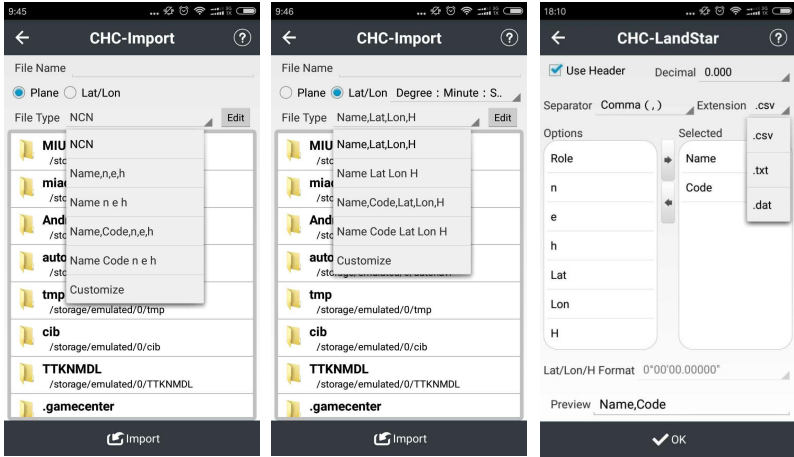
9:45

CHC-Import

File Name

Plane Lat/Lon

File Type NCN Edit

NCN

Name,n,e,h

Name n e h

Name,Code,n,e,h

Name Code n e h

Customize

MIU
/stor

mia
/stor

Andr
/stor

auto
/stor

tmp
/storage/emulated/0/tmp

cib
/storage/emulated/0/cib

TTKNMDL
/storage/emulated/0/TTKNMDL

.gamecenter

Import

9:46

CHC-Import

File Name

Plane Lat/Lon Degree : Minute : S..

File Type Name,Lat,Lon,H Edit

Name,Lat,Lon,H

Name Lat Lon H

Name,Code,Lat,Lon,H

Name Code Lat Lon H

Customize

MIU
/stor

mia
/stor

Andr
/stor

auto
/storage/emulated/0/autonavi

tmp
/storage/emulated/0/tmp

cib
/storage/emulated/0/cib

TTKNMDL
/storage/emulated/0/TTKNMDL

.gamecenter

Import

18:10

CHC-LandStar

Use Header Decimal 0.000

Separator Comma ( , ) Extension .csv

Options

Role

n

e

h

Lat

Lon

H

Selected

Name

Code

.csv

.txt

.dat

Lat/Lon/H Format 0°00'00.00000"

Preview Name,Code

OK